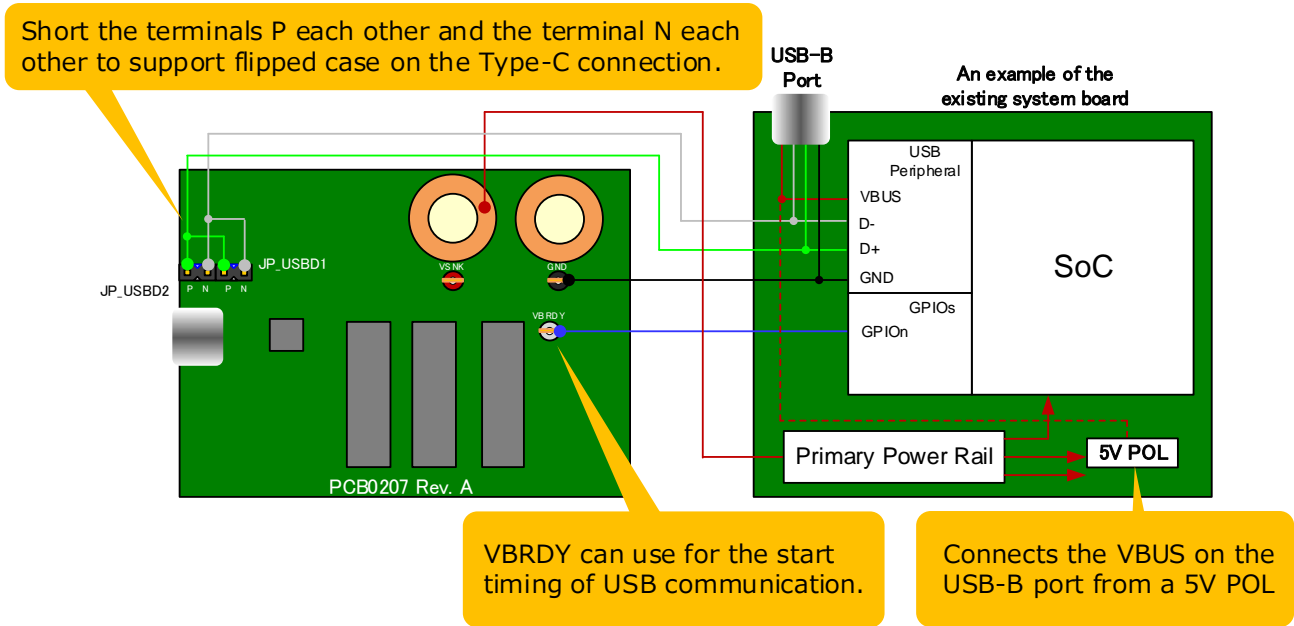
Short the terminals P each other and the terminal N each other to support flipped case on the Type-C connection.

USB-B Port

An example of the existing system board

JP_USBD1

JP_USBD2

P N P N

VSNK

GND

VBRDY

USB Peripheral

VBUS

D-

D+

GND

GPIOs

GPIOn

SoC

Primary Power Rail

5V POL

PCB0207 Rev. A

VBRDY can use for the start timing of USB communication.

Connects the VBUS on the USB-B port from a 5V POL